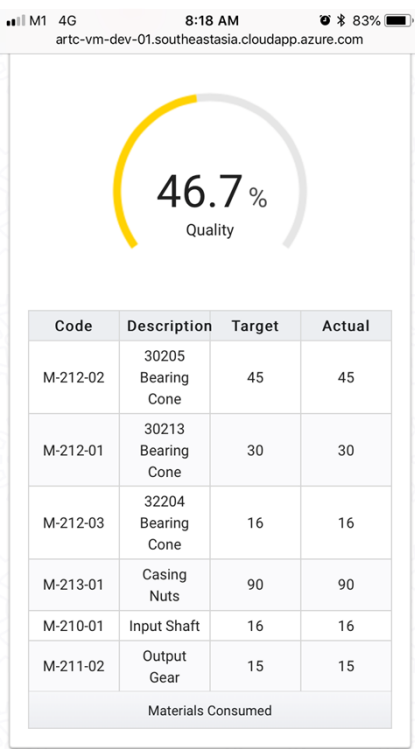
M1 4G 8:18 AM 83%
artc-vm-dev-01.southeastasia.cloudapp.azure.com

46.7 %
Quality

| Code | Description | Target | Actual |
|---|---|---|---|
| M-212-02 | 30205 Bearing Cone | 45 | 45 |
| M-212-01 | 30213 Bearing Cone | 30 | 30 |
| M-212-03 | 32204 Bearing Cone | 16 | 16 |
| M-213-01 | Casing Nuts | 90 | 90 |
| M-210-01 | Input Shaft | 16 | 16 |
| M-211-02 | Output Gear | 15 | 15 |

Materials Consumed